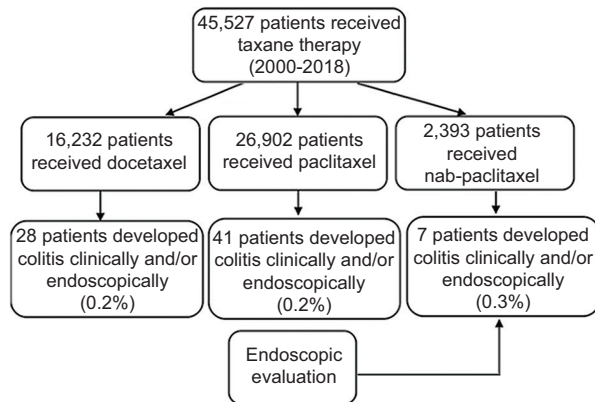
45,527 patients received taxane therapy (2000-2018)

16,232 patients received docetaxel

26,902 patients received paclitaxel

2,393 patients received nab-paclitaxel

28 patients developed colitis clinically and/or endoscopically (0.2%)

41 patients developed colitis clinically and/or endoscopically (0.2%)

7 patients developed colitis clinically and/or endoscopically (0.3%)

Endoscopic evaluation